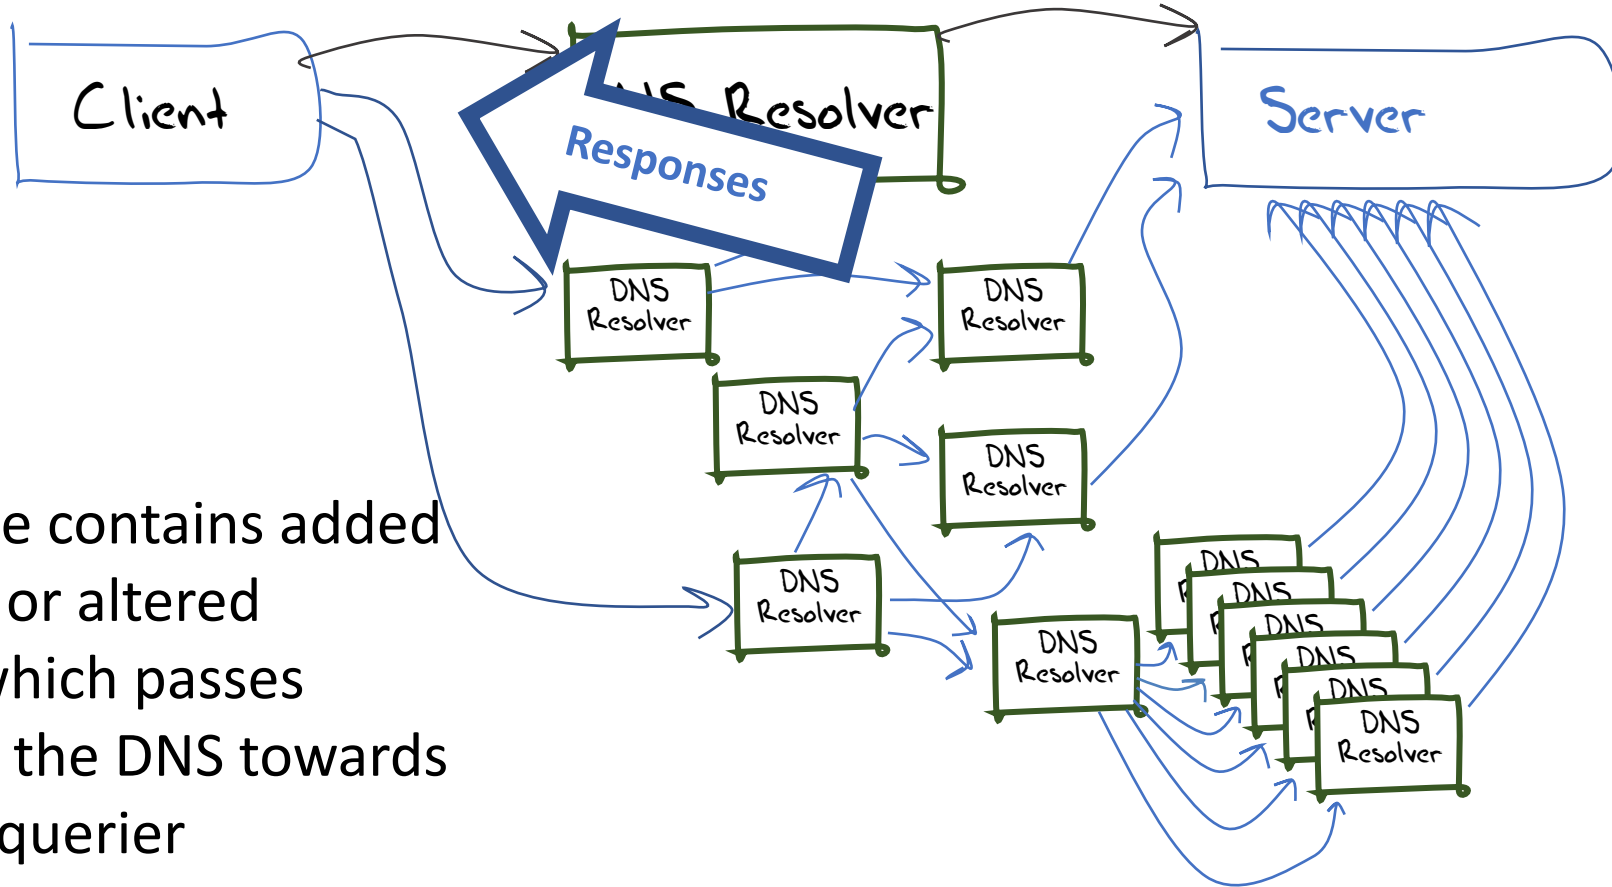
Client

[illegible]NS Resolver

Responses

Server

DNS Resolver

DNS Resolver

DNS Resolver

DNS Resolver

DNS Resolver

DNS Resolver

DNS

DNS

DNS

DNS

DNS

DNS Resolver

e contains added or altered hich passes the DNS towards querier